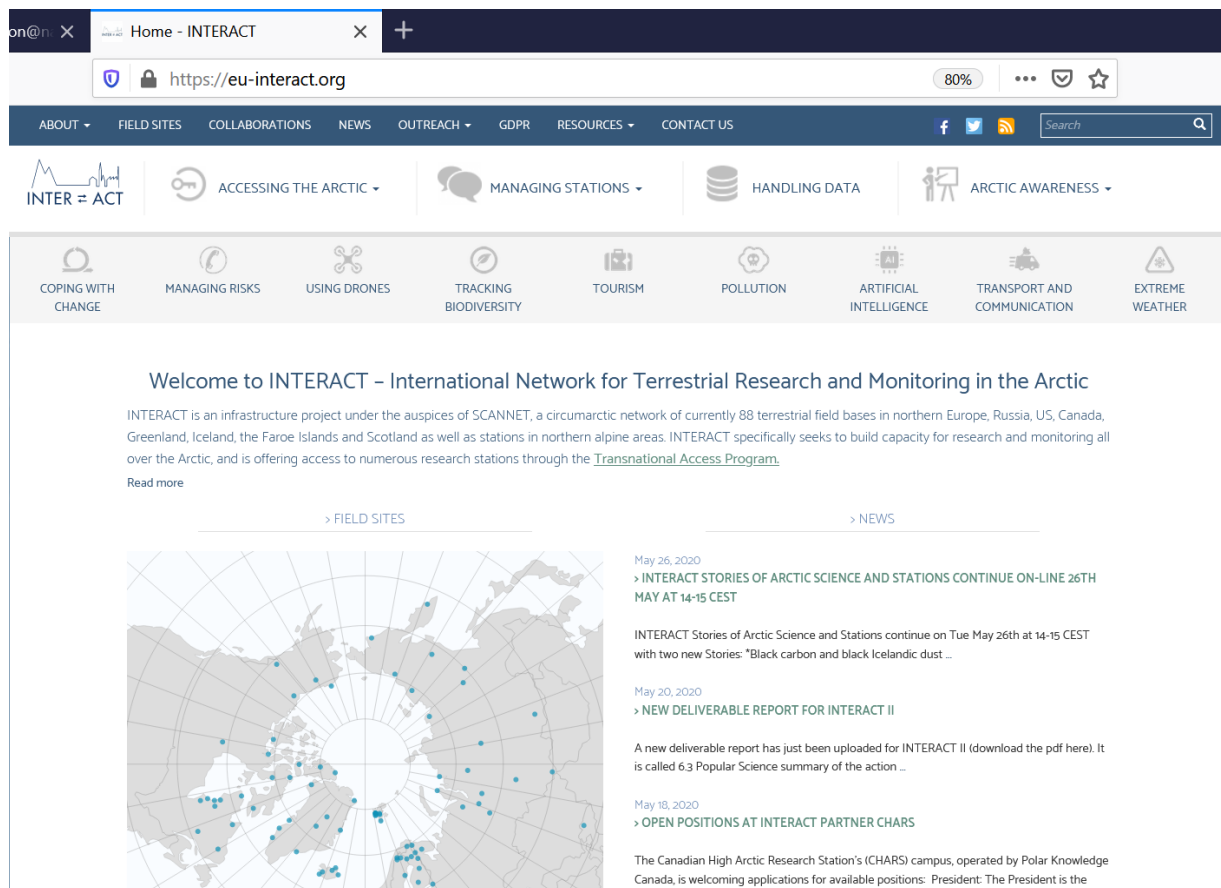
on@n

Home - INTERACT

https://eu-interact.org

80%

ABOUT FIELD SITES COLLABORATIONS NEWS OUTREACH GDPR RESOURCES CONTACT US

Search

INTER ⇄ ACT

ACCESSING THE ARCTIC

MANAGING STATIONS

HANDLING DATA

ARCTIC AWARENESS

COPING WITH CHANGE

MANAGING RISKS

USING DRONES

TRACKING BIODIVERSITY

TOURISM

POLLUTION

AI

ARTIFICIAL INTELLIGENCE

TRANSPORT AND COMMUNICATION

EXTREME WEATHER

Welcome to INTERACT – International Network for Terrestrial Research and Monitoring in the Arctic

INTERACT is an infrastructure project under the auspices of SCANNET, a circumarctic network of currently 88 terrestrial field bases in northern Europe, Russia, US, Canada, Greenland, Iceland, the Faroe Islands and Scotland as well as stations in northern alpine areas. INTERACT specifically seeks to build capacity for research and monitoring all over the Arctic, and is offering access to numerous research stations through the Transnational Access Program.

Read more

› FIELD SITES

› NEWS

May 26, 2020
› INTERACT STORIES OF ARCTIC SCIENCE AND STATIONS CONTINUE ON-LINE 26TH MAY AT 14-15 CEST

INTERACT Stories of Arctic Science and Stations continue on Tue May 26th at 14-15 CEST with two new Stories: "Black carbon and black Icelandic dust ...

May 20, 2020
› NEW DELIVERABLE REPORT FOR INTERACT II

A new deliverable report has just been uploaded for INTERACT II (download the pdf here). It is called 6.3 Popular Science summary of the action ...

May 18, 2020
› OPEN POSITIONS AT INTERACT PARTNER CHARS

The Canadian High Arctic Research Station's (CHARS) campus, operated by Polar Knowledge Canada, is welcoming applications for available positions: President: The President is the